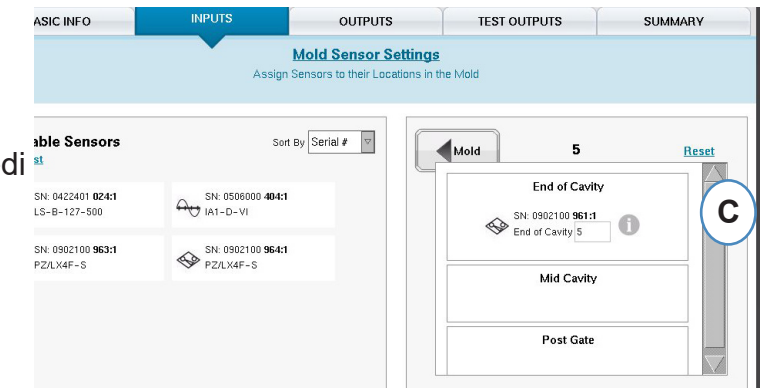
ASIC INFO | INPUTS | OUTPUTS | TEST OUTPUTS | SUMMARY

Mold Sensor Settings
Assign Sensors to their Locations in the Mold

di

able Sensors
st

Sort By Serial #

SN: 0422401 **024:1**
LS-B-127-500

SN: 0506000 **404:1**
IA1-D-VI

SN: 0902100 **963:1**
PZ/LX4F-S

SN: 0902100 **964:1**
PZ/LX4F-S

Mold

5

Reset

End of Cavity

SN: 0902100 **961:1**
End of Cavity 5

C

Mid Cavity

Post Gate